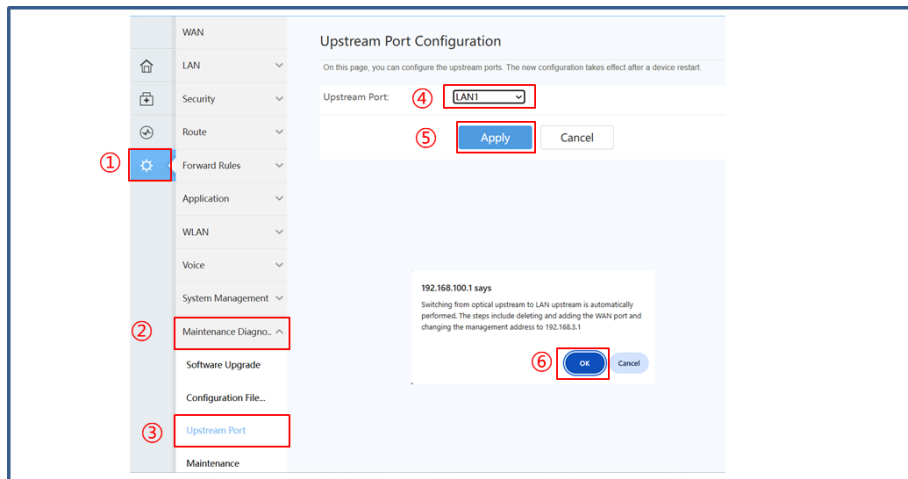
WAN

LAN

Security

Route

①

Forward Rules

Application

WLAN

Voice

System Management

②

Maintenance Diagno..

Software Upgrade

Configuration File...

③

Upstream Port

Maintenance

Upstream Port Configuration

On this page, you can configure the upstream ports. The new configuration takes effect after a device restart.

Upstream Port: ④ LAN1

⑤ Apply Cancel

192.168.100.1 says

Switching from optical upstream to LAN upstream is automatically performed. The steps include deleting and adding the WAN port and changing the management address to 192.168.3.1

⑥ OK Cancel